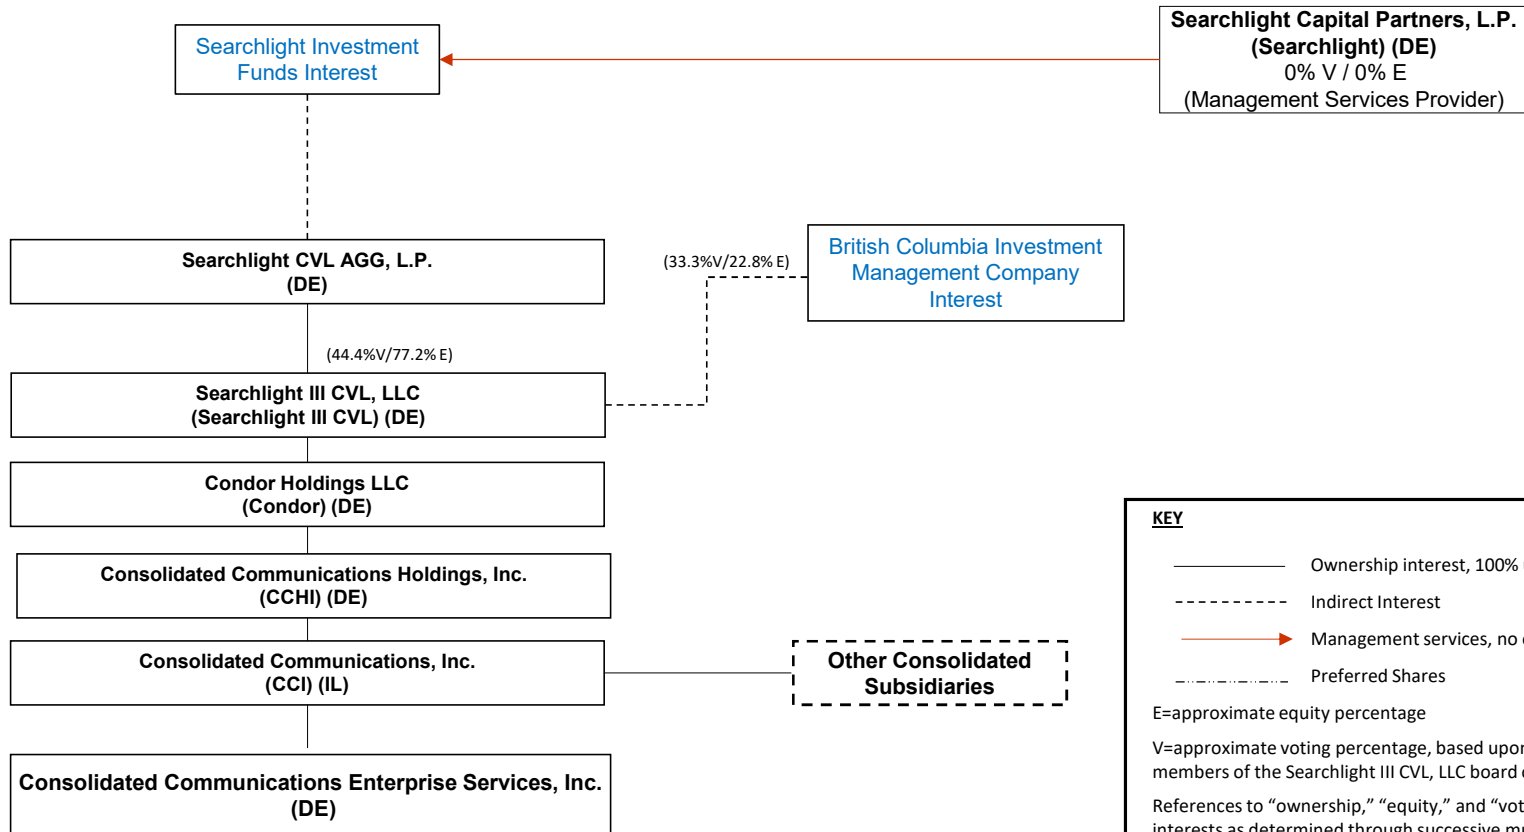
Searchlight Capital Partners, L.P. (Searchlight) (DE)
0% V / 0% E
(Management Services Provider)

Searchlight Investment Funds Interest

Searchlight CVL AGG, L.P. (DE)

(33.3%V/22.8% E)

British Columbia Investment Management Company Interest

(44.4%V/77.2% E)

Searchlight III CVL, LLC (Searchlight III CVL) (DE)

Condor Holdings LLC (Condor) (DE)

Consolidated Communications Holdings, Inc. (CCHI) (DE)

Consolidated Communications, Inc. (CCI) (IL)

Other Consolidated Subsidiaries

Consolidated Communications Enterprise Services, Inc. (DE)

KEY

Ownership interest, 100% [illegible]

Indirect Interest

Management services, no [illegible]

Preferred Shares

E=approximate equity percentage

V=approximate voting percentage, based upo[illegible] members of the Searchlight III CVL, LLC board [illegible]

References to “ownership,” “equity,” and “vot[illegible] interests as determined through successive m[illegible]